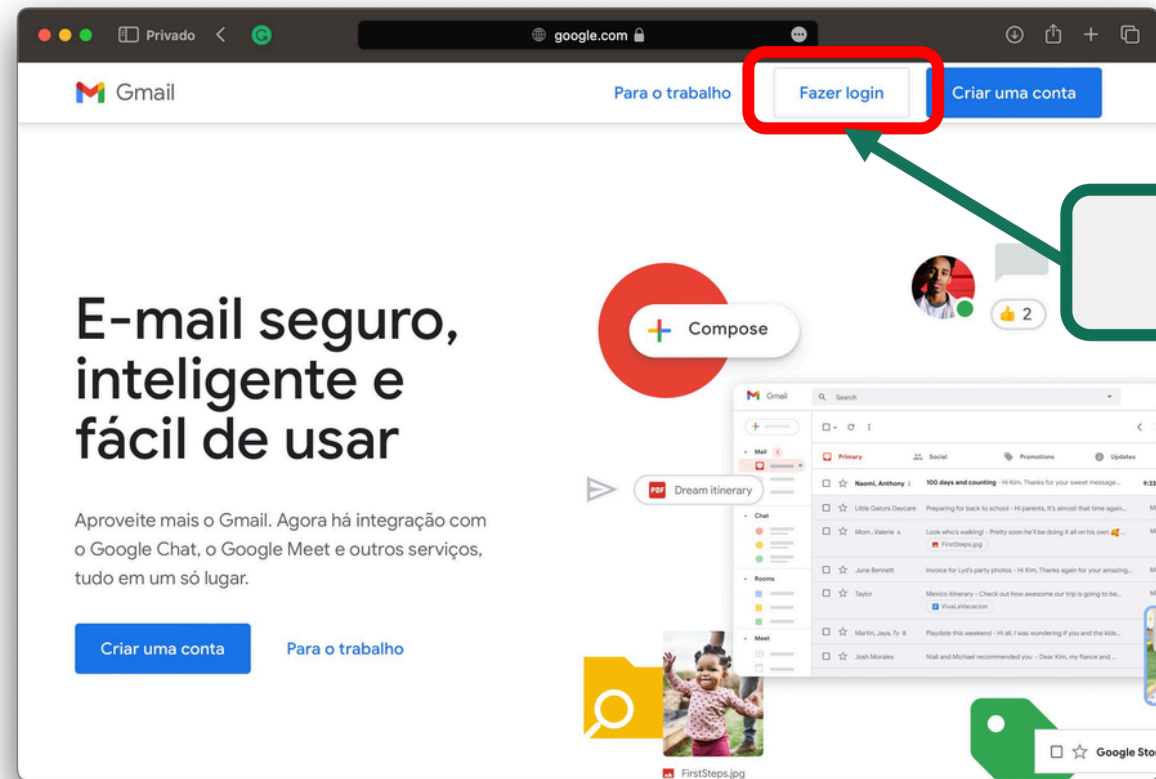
Privado

google.com

Gmail

Para o trabalho

Fazer login

Criar uma conta

E-mail seguro, inteligente e fácil de usar

Aproveite mais o Gmail. Agora há integração com o Google Chat, o Google Meet e outros serviços, tudo em um só lugar.

Criar uma conta

Para o trabalho

Compose

2

Dream itinerary

Gmail

Search

Mail

Chat

Rooms

Meet

Primary

Social

Promotions

Updates

Naomi, Anthony 2 | 100 days and counting - Hi Kim, Thanks for your sweet message...

Little Gators Daycare | Preparing for back to school - Hi parents, It's almost that time again...

Mom...Valerie 4 | Look who's walking! - Pretty soon he'll be doing it all on his own

FirstSteps.jpg

June Bennett | Invoice for Lyd's party photos - Hi Kim, Thanks again for your amazing...

Taylor | Mexico Itinerary - Check out how awesome our trip is going to be...

VivaLaVacacion

Martin, Jaya, Ty 8 | Playdate this weekend - Hi all, I was wondering if you and the kids...

Josh Morales | Niall and Michael recommended you - Dear Kim, my fiance and ...

FirstSteps.jpg

Google Sto